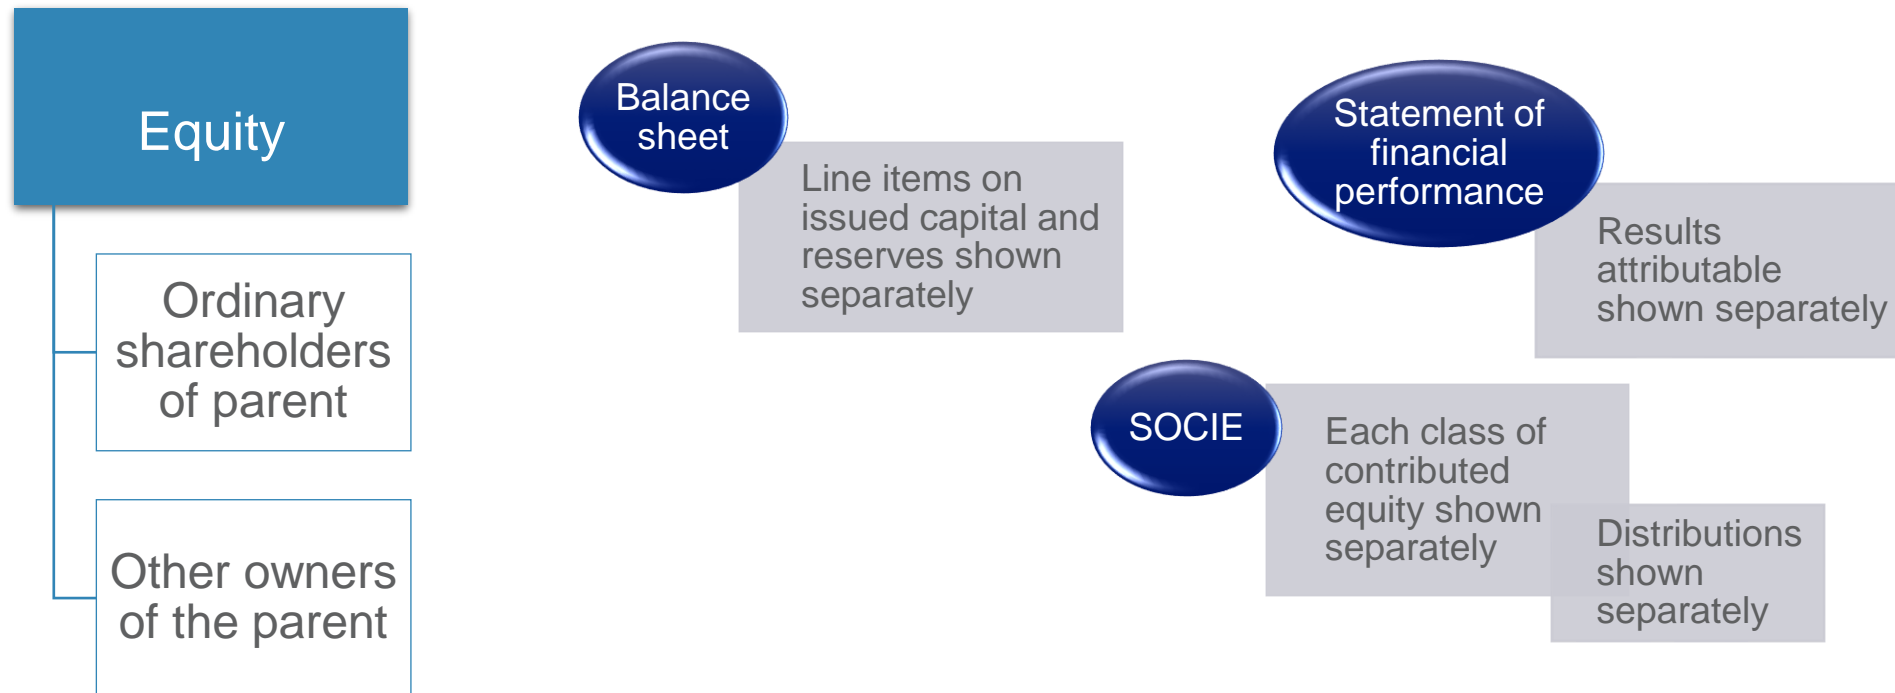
Equity

Ordinary shareholders of parent

Other owners of the parent

Balance sheet

Line items on issued capital and reserves shown separately

Statement of financial performance

Results attributable shown separately

SOCIE

Each class of contributed equity shown separately

Distributions shown separately